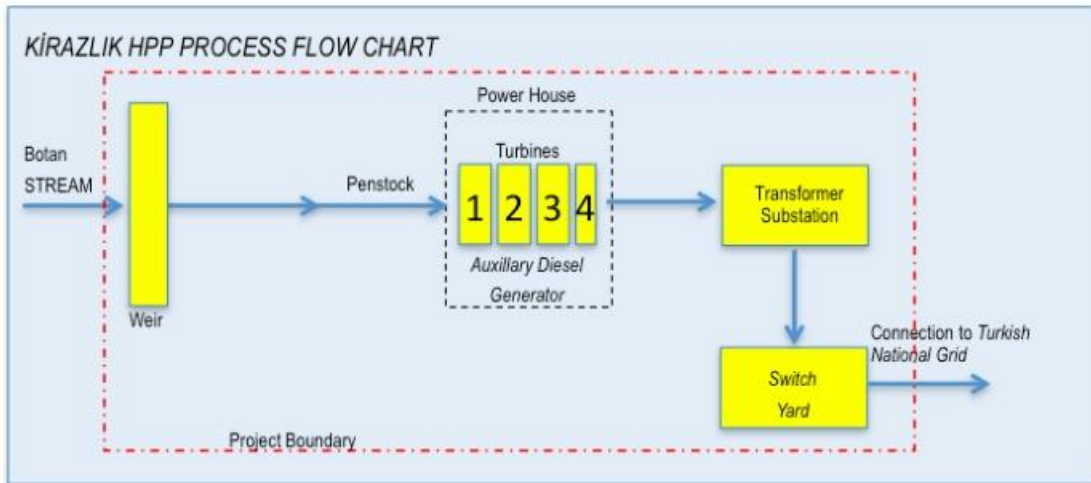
KİRAZLIK HPP PROCESS FLOW CHART

Botan STREAM

Weir

Penstock

Power House

Turbines

1 2 3 4

Auxillary Diesel Generator

Transformer Substation

Switch Yard

Connection to Turkish National Grid

Project Boundary